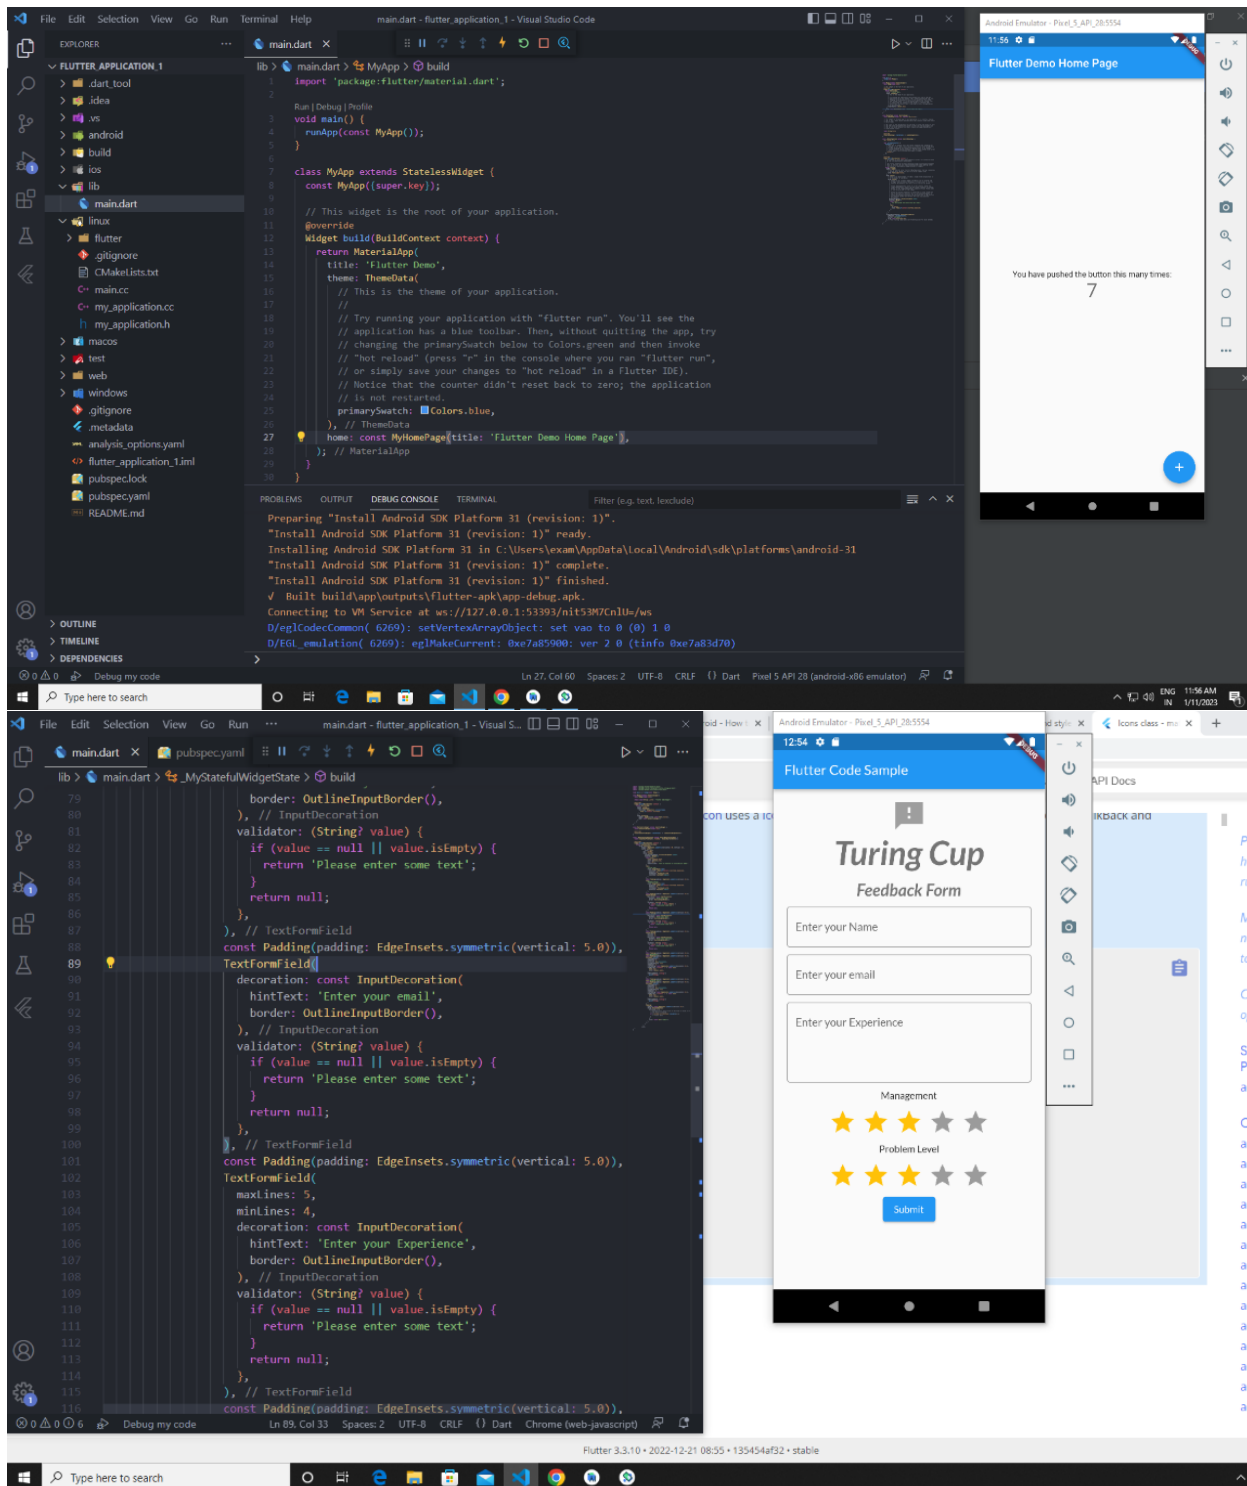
File Edit Selection View Go Run Terminal Help main.dart - flutter_application_1 - Visual Studio Code

EXPLORER
FLUTTER_APPLICATION_1
.dart_tool
.idea
.vs
android
build
ios
lib
main.dart
linux
flutter
.gitignore
CMakeLists.txt
main.cc
my_application.cc
my_application.h
macos
test
web
windows
.gitignore
.metadata
analysis_options.yaml
flutter_application_1.iml
pubspec.lock
pubspec.yaml
README.md
OUTLINE
TIMELINE
DEPENDENCIES

main.dart
lib > main.dart > MyApp > build

```
1  import 'package:flutter/material.dart';
2
   Run | Debug | Profile
3  void main() {
4    runApp(const MyApp());
5  }
6
7  class MyApp extends StatelessWidget {
8    const MyApp({super.key});
9
10   // This widget is the root of your application.
11   @override
12   Widget build(BuildContext context) {
13     return MaterialApp(
14       title: 'Flutter Demo',
15       theme: ThemeData(
16         // This is the theme of your application.
17         //
18         // Try running your application with "flutter run". You'll see the
19         // application has a blue toolbar. Then, without quitting the app, try
20         // changing the primarySwatch below to Colors.green and then invoke
21         // "hot reload" (press "r" in the console where you ran "flutter run",
22         // or simply save your changes to "hot reload" in a Flutter IDE).
23         // Notice that the counter didn't reset back to zero; the application
24         // is not restarted.
25         primarySwatch: Colors.blue,
26       ), // ThemeData
27       home: const MyHomePage(title: 'Flutter Demo Home Page'),
28     ); // MaterialApp
29   }
30 }
```

PROBLEMS OUTPUT DEBUG CONSOLE TERMINAL Filter (e.g. text, !exclude)

Preparing "Install Android SDK Platform 31 (revision: 1)".
"Install Android SDK Platform 31 (revision: 1)" ready.
Installing Android SDK Platform 31 in C:\Users\exam\AppData\Local\Android\sdk\platforms\android-31
"Install Android SDK Platform 31 (revision: 1)" complete.
"Install Android SDK Platform 31 (revision: 1)" finished.
√ Built build\app\outputs\flutter-apk\app-debug.apk.
Connecting to VM Service at ws://127.0.0.1:53393/nit53M7CnlU=/ws
D/eglCodecCommon( 6269): setVertexArrayObject: set vao to 0 (0) 1 0
D/EGL_emulation( 6269): eglMakeCurrent: 0xe7a85900: ver 2 0 (tinfo 0xe7a83d70)

⊗ 0 ⚠ 0 Debug my code Ln 27, Col 60 Spaces: 2 UTF-8 CRLF {} Dart Pixel 5 API 28 (android-x86 emulator)

Android Emulator - Pixel_5_API_28:5554
11:56
Flutter Demo Home Page
You have pushed the button this many times:
7
+

Type here to search
ENG IN 11:56 AM 1/11/2023

File Edit Selection View Go Run ··· main.dart - flutter_application_1 - Visual S...
main.dart pubspec.yaml
lib > main.dart > _MyStatefulWidgetState > build

```
79                border: OutlineInputBorder(),
80              ), // InputDecoration
81              validator: (String? value) {
82                if (value == null || value.isEmpty) {
83                  return 'Please enter some text';
84                }
85                return null;
86              },
87            ), // TextFormField
88            const Padding(padding: EdgeInsets.symmetric(vertical: 5.0)),
89            TextFormField(
90              decoration: const InputDecoration(
91                hintText: 'Enter your email',
92                border: OutlineInputBorder(),
93              ), // InputDecoration
94              validator: (String? value) {
95                if (value == null || value.isEmpty) {
96                  return 'Please enter some text';
97                }
98                return null;
99              },
100           ), // TextFormField
101           const Padding(padding: EdgeInsets.symmetric(vertical: 5.0)),
102           TextFormField(
103             maxLines: 5,
104             minLines: 4,
105             decoration: const InputDecoration(
106               hintText: 'Enter your Experience',
107               border: OutlineInputBorder(),
108             ), // InputDecoration
109             validator: (String? value) {
110               if (value == null || value.isEmpty) {
111                 return 'Please enter some text';
112               }
113               return null;
114             },
115           ), // TextFormField
116           const Padding(padding: EdgeInsets.symmetric(vertical: 5.0)),
```

⊗ 0 ⚠ 0 ⓘ 6 Debug my code Ln 89, Col 33 Spaces: 2 UTF-8 CRLF {} Dart Chrome (web-javascript)

oid - How t ×
Android Emulator - Pixel_5_API_28:5554
d style ×
Icons class - ma ×
12:54
Flutter Code Sample
Turing Cup
Feedback Form
Enter your Name
Enter your email
Enter your Experience
Management
Problem Level
Submit
con uses a ic
API Docs
ikback and

Flutter 3.3.10 • 2022-12-21 08:55 • 135454af32 • stable

Type here to search